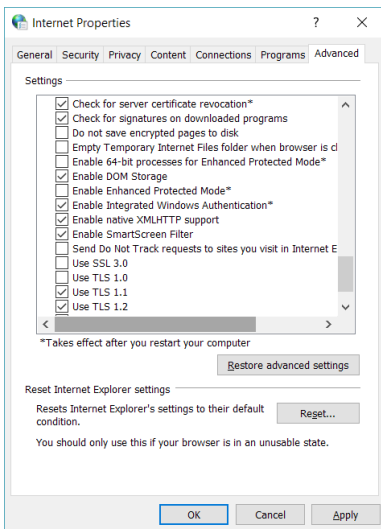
Internet Properties

?

General | Security | Privacy | Content | Connections | Programs | Advanced

Settings

Check for server certificate revocation*
Check for signatures on downloaded programs
Do not save encrypted pages to disk
Empty Temporary Internet Files folder when browser is cl
Enable 64-bit processes for Enhanced Protected Mode*
Enable DOM Storage
Enable Enhanced Protected Mode*
Enable Integrated Windows Authentication*
Enable native XMLHTTP support
Enable SmartScreen Filter
Send Do Not Track requests to sites you visit in Internet E
Use SSL 3.0
Use TLS 1.0
Use TLS 1.1
Use TLS 1.2

*Takes effect after you restart your computer

Restore advanced settings

Reset Internet Explorer settings

Resets Internet Explorer's settings to their default condition.

Reset...

You should only use this if your browser is in an unusable state.

OK | Cancel | Apply